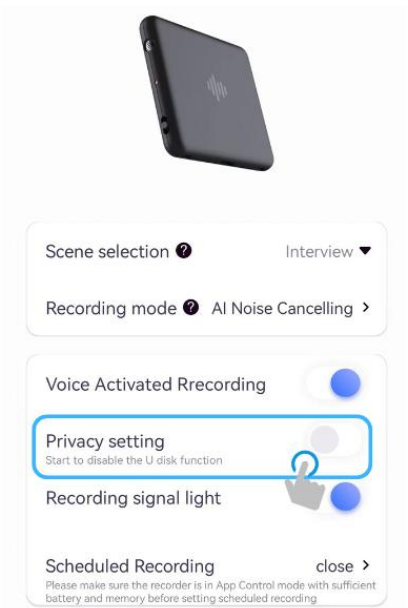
Scene selection ❓ Interview ▾

Recording mode ❓ AI Noise Cancelling ›

Voice Activated Rrecording

Privacy setting
Start to disable the U disk function

Recording signal light

Scheduled Recording close ›
Please make sure the recorder is in App Control mode with sufficient battery and memory before setting scheduled recording